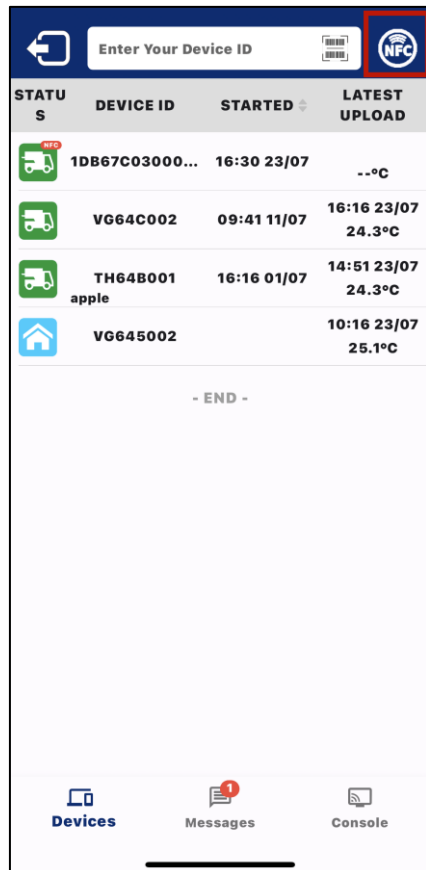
Enter Your Device ID

NFC

| STATUS | DEVICE ID | STARTED | LATEST UPLOAD |
|---|---|---|---|
| NFC | 1DB67C03000... | 16:30 23/07 | --°C |
|  | VG64C002 | 09:41 11/07 | 16:16 23/07 24.3°C |
|  | TH64B001 apple | 16:16 01/07 | 14:51 23/07 24.3°C |
|  | VG645002 |  | 10:16 23/07 25.1°C |

- END -

Devices
1
Messages
Console